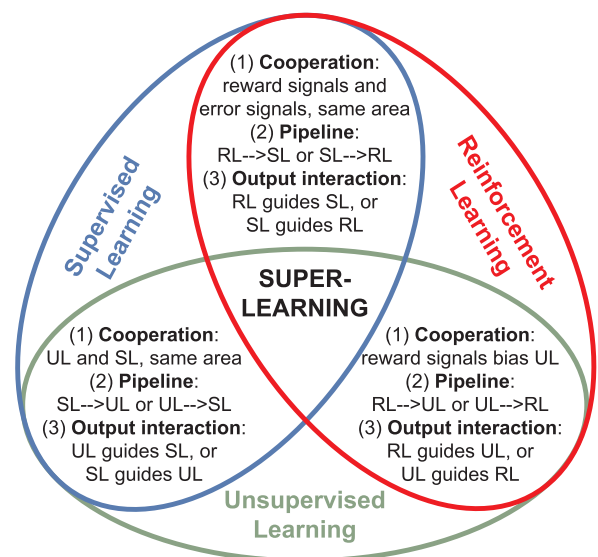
(1) **Cooperation**: reward signals and error signals, same area
(2) **Pipeline**: RL-->SL or SL-->RL
(3) **Output interaction**: RL guides SL, or SL guides RL

Supervised Learning

Reinforcement Learning

SUPER-LEARNING

(1) **Cooperation**: UL and SL, same area
(2) **Pipeline**: SL-->UL or UL-->SL
(3) **Output interaction**: UL guides SL, or SL guides UL

(1) **Cooperation**: reward signals bias UL
(2) **Pipeline**: RL-->UL or UL-->RL
(3) **Output interaction**: RL guides UL, or UL guides RL

Unsupervised Learning